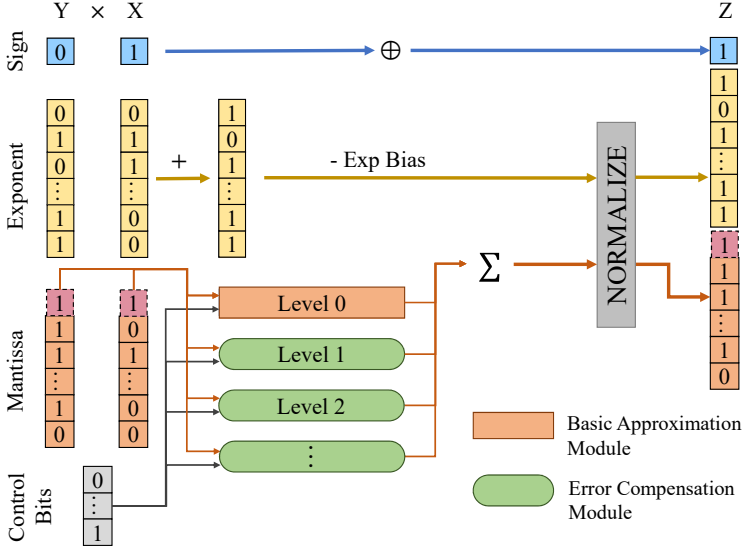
Y × X

Z

Sign

0

1

$\oplus$

1

Exponent

0
1
0
⋮
1
1

0
1
1
⋮
0
0

+

1
0
1
⋮
1
1

- Exp Bias

NORMALIZE

1
0
1
⋮
1
1

Mantissa

1
1
1
⋮
1
0

1
0
1
⋮
0
0

Level 0

Level 1

Level 2

⋮

$\Sigma$

1
1
1
⋮
1
0

Control Bits

0
⋮
1

Basic Approximation Module

Error Compensation Module